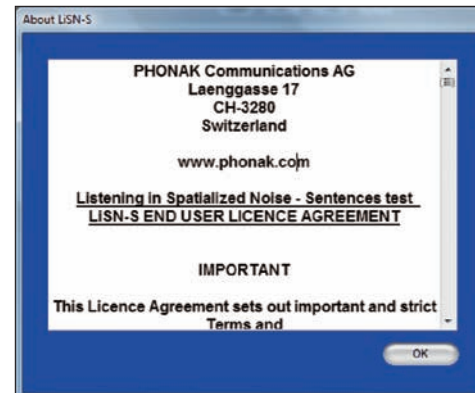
About LiSN-S

PHONAK Communications AG
Laenggasse 17
CH-3280
Switzerland

www.phonak.com

Listening in Spatialized Noise - Sentences test
LISN-S END USER LICENCE AGREEMENT

IMPORTANT

This Licence Agreement sets out important and strict Terms and

OK